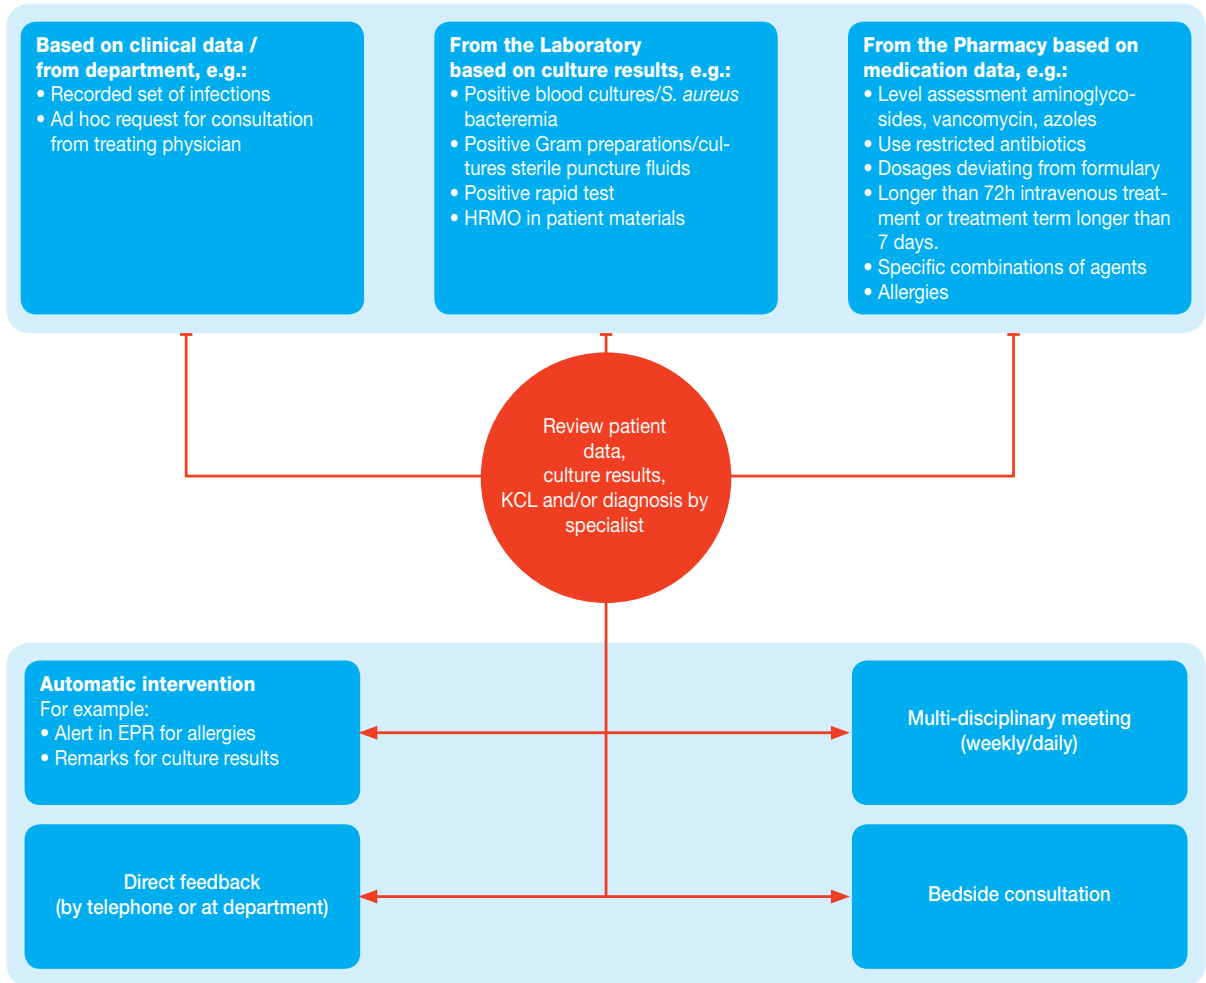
**Based on clinical data / from department, e.g.:**
• Recorded set of infections
• Ad hoc request for consultation from treating physician

**From the Laboratory based on culture results, e.g.:**
• Positive blood cultures/*S. aureus* bacteremia
• Positive Gram preparations/cultures sterile puncture fluids
• Positive rapid test
• HRMO in patient materials

**From the Pharmacy based on medication data, e.g.:**
• Level assessment aminoglycosides, vancomycin, azoles
• Use restricted antibiotics
• Dosages deviating from formulary
• Longer than 72h intravenous treatment or treatment term longer than 7 days.
• Specific combinations of agents
• Allergies

Review patient data, culture results, KCL and/or diagnosis by specialist

**Automatic intervention**
For example:
• Alert in EPR for allergies
• Remarks for culture results

Multi-disciplinary meeting (weekly/daily)

Direct feedback (by telephone or at department)

Bedside consultation